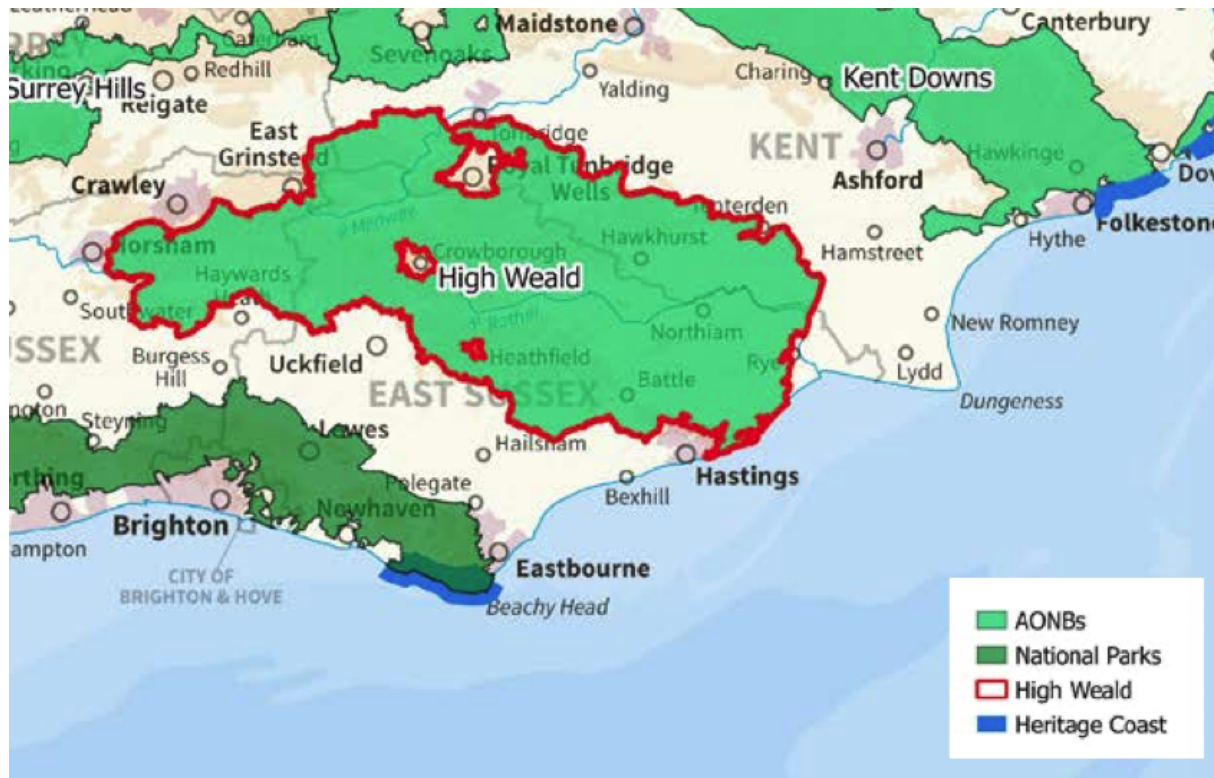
Leatherhead
Maidstone
Canterbury
Sevenoaks
Surrey Hills
Redhill
Reigate
Yalding
Charing
Kent Downs
East Grinstead
Tonbridge
Royal Tunbridge Wells
KENT
Hawkinge
Crawley
Ashford
Dover
Tenterden
Folkestone
Horsham
Crowborough
Hawkhurst
Hamstreet
Hythe
Haywards Heath
High Weald
Southwater
Northiam
New Romney
SUSSEX
Burgess Hill
Uckfield
Heathfield
Rye
Lydd
EAST SUSSEX
Battle
Steyning
Lewes
Dungeness
Worthing
Hailsham
Hastings
Polegate
Bexhill
Brighton
Newhaven
Littlehampton
Eastbourne
CITY OF BRIGHTON & HOVE
Beachy Head
AONBs
National Parks
High Weald
Heritage Coast